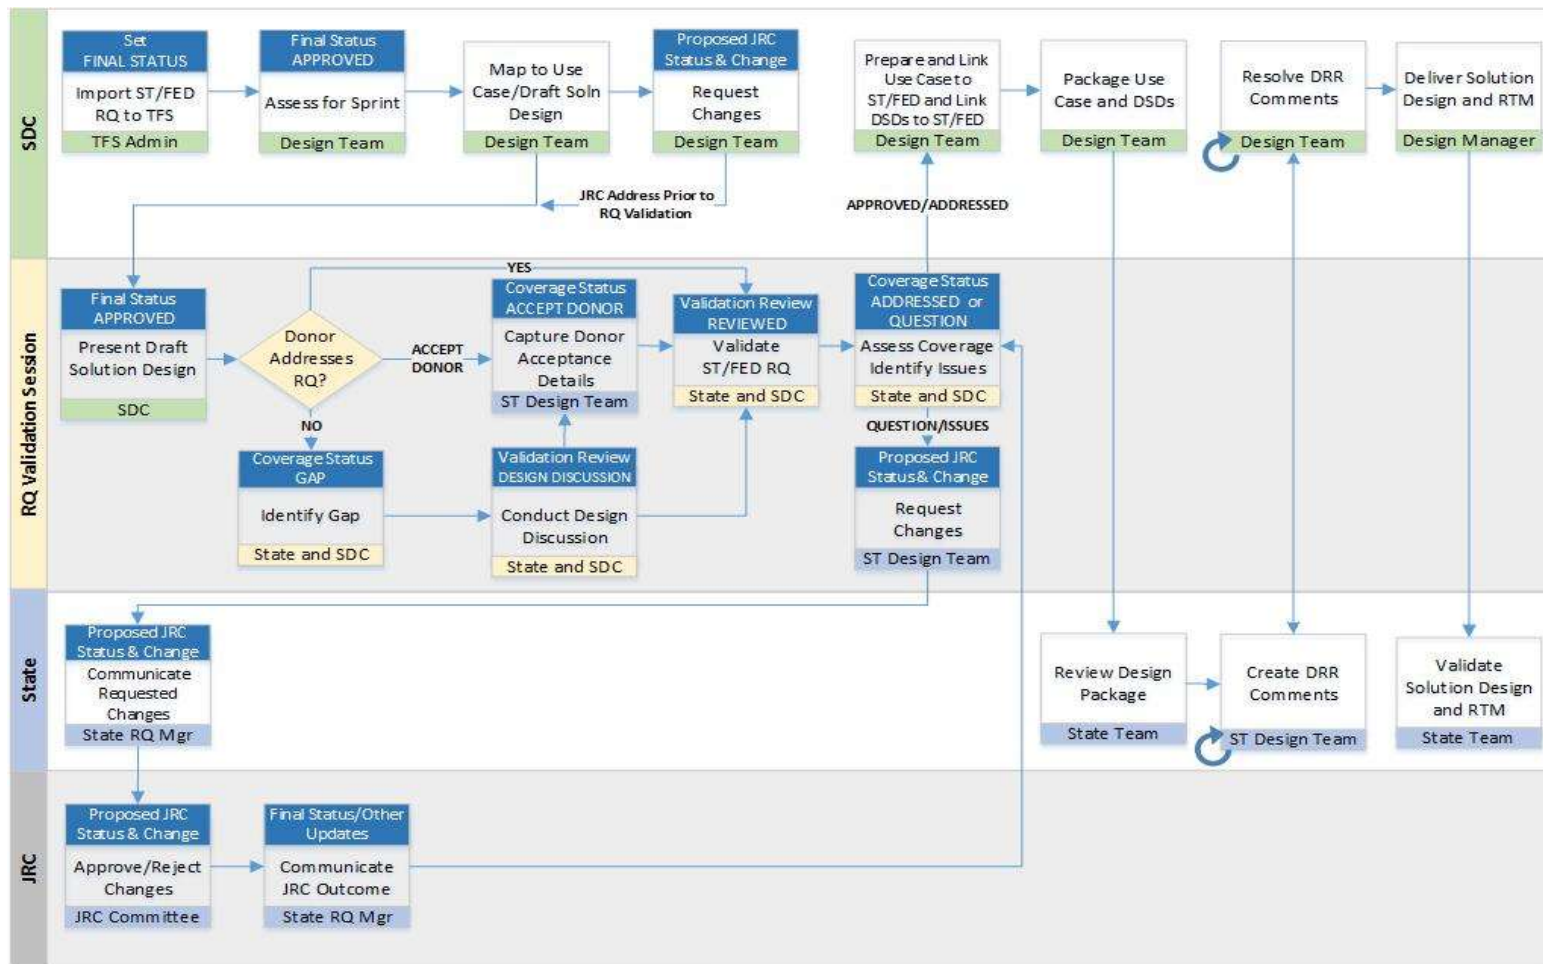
SDC

Set FINAL STATUS
Import ST/FED RQ to TFS
TFS Admin

Final Status APPROVED
Assess for Sprint
Design Team

Map to Use Case/Draft Soln Design
Design Team

Proposed JRC Status & Change
Request Changes
Design Team

JRC Address Prior to RQ Validation

Prepare and Link Use Case to ST/FED and Link DSDs to ST/FED
Design Team

APPROVED/ADDRESSED

Package Use Case and DSDs
Design Team

Resolve DRR Comments
Design Team

Deliver Solution Design and RTM
Design Manager

RQ Validation Session

Final Status APPROVED
Present Draft Solution Design
SDC

Donor Addresses RQ?

YES

ACCEPT DONOR

NO

Coverage Status ACCEPT DONOR
Capture Donor Acceptance Details
ST Design Team

Validation Review REVIEWED
Validate ST/FED RQ
State and SDC

Coverage Status ADDRESSED or QUESTION
Assess Coverage Identify Issues
State and SDC

QUESTION/ISSUES

Coverage Status GAP
Identify Gap
State and SDC

Validation Review DESIGN DISCUSSION
Conduct Design Discussion
State and SDC

Proposed JRC Status& Change
Request Changes
ST Design Team

State

Proposed JRC Status & Change
Communicate Requested Changes
State RQ Mgr

Review Design Package
State Team

Create DRR Comments
ST Design Team

Validate Solution Design and RTM
State Team

JRC

Proposed JRC Status & Change
Approve/Reject Changes
JRC Committee

Final Status/Other Updates
Communicate JRC Outcome
State RQ Mgr